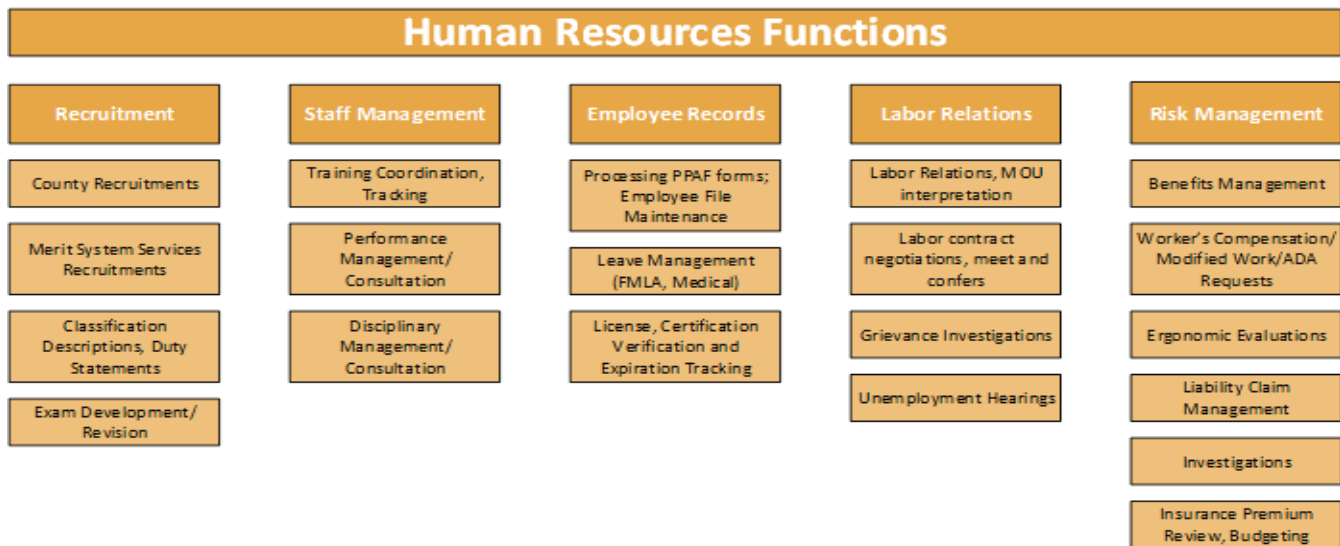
Human Resources Functions

Recruitment

County Recruitments

Merit System Services Recruitments

Classification Descriptions, Duty Statements

Exam Development/ Revision

Staff Management

Training Coordination, Tracking

Performance Management/ Consultation

Disciplinary Management/ Consultation

Employee Records

Processing PPAF forms; Employee File Maintenance

Leave Management (FMLA, Medical)

License, Certification Verification and Expiration Tracking

Labor Relations

Labor Relations, MOU interpretation

Labor contract negotiations, meet and confers

Grievance Investigations

Unemployment Hearings

Risk Management

Benefits Management

Worker's Compensation/ Modified Work/ADA Requests

Ergonomic Evaluations

Liability Claim Management

Investigations

Insurance Premium Review, Budgeting